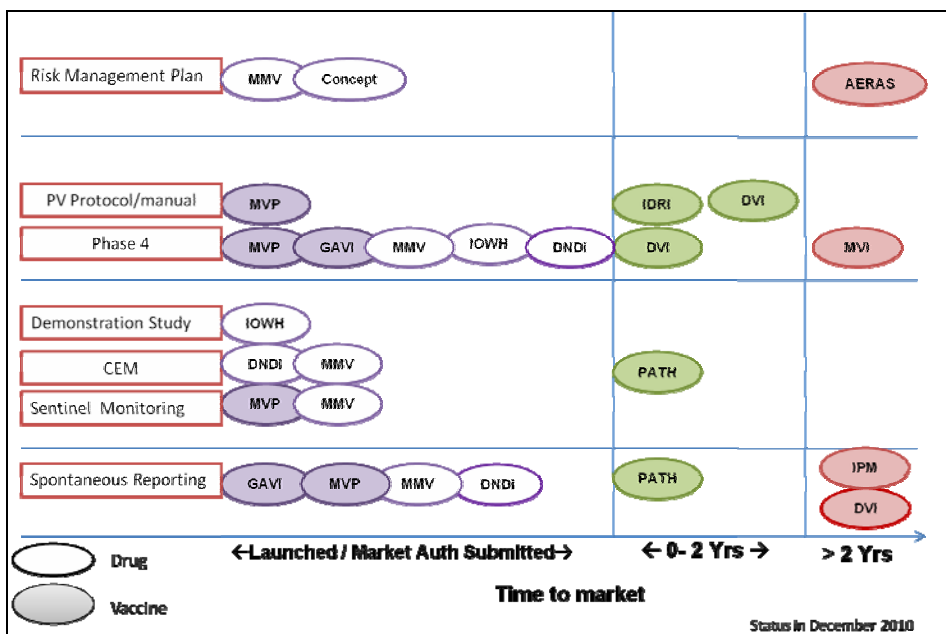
Risk Management Plan MMV Concept AERAS

PV Protocol/manual MVP IDRI DVI

Phase 4 MVP GAVI MMV IOWH DNDi DVI MVI

Demonstration Study IOWH

CEM DNDi MMV PATH

Sentinel Monitoring MVP MMV

Spontaneous Reporting GAVI MVP MMV DNDi PATH IPM DVI

Drug

Vaccine

←Launched / Market Auth Submitted→ ← 0- 2 Yrs → > 2 Yrs

Time to market

Status in December 2010